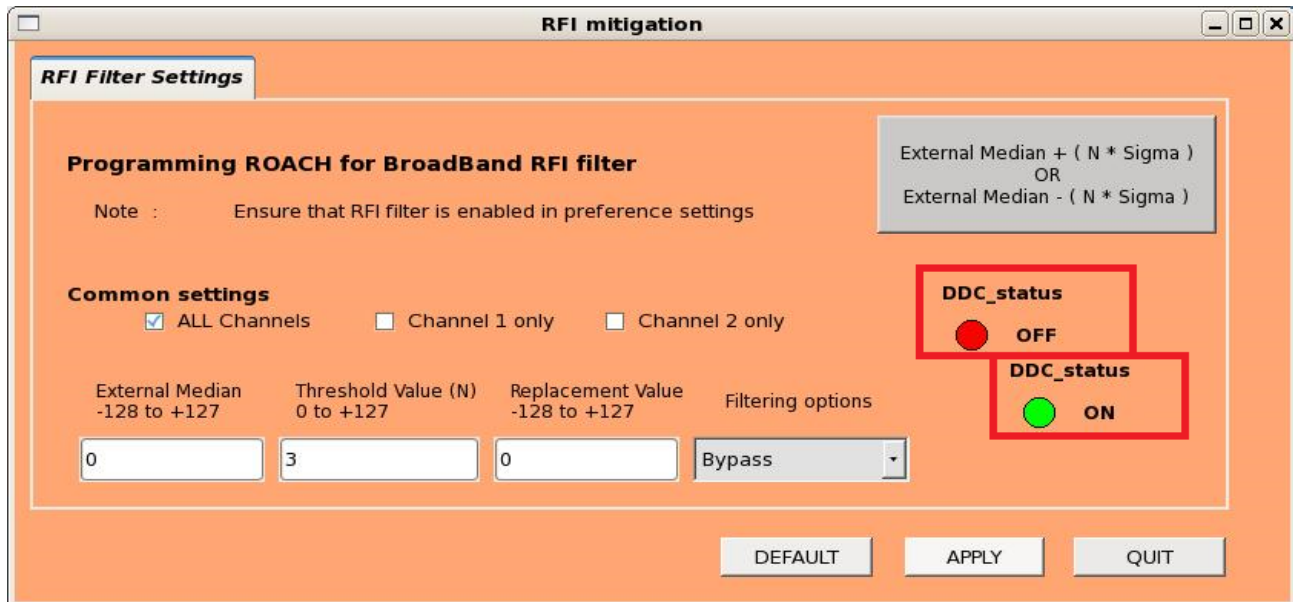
RFI mitigation

RFI Filter Settings

Programming ROACH for BroadBand RFI filter

Note : Ensure that RFI filter is enabled in preference settings

External Median + ( N * Sigma )
OR
External Median - ( N * Sigma )

DDC_status
OFF

DDC_status
ON

Common settings
ALL Channels Channel 1 only Channel 2 only

External Median
-128 to +127

Threshold Value (N)
0 to +127

Replacement Value
-128 to +127

Filtering options

0

3

0

Bypass

DEFAULT APPLY QUIT